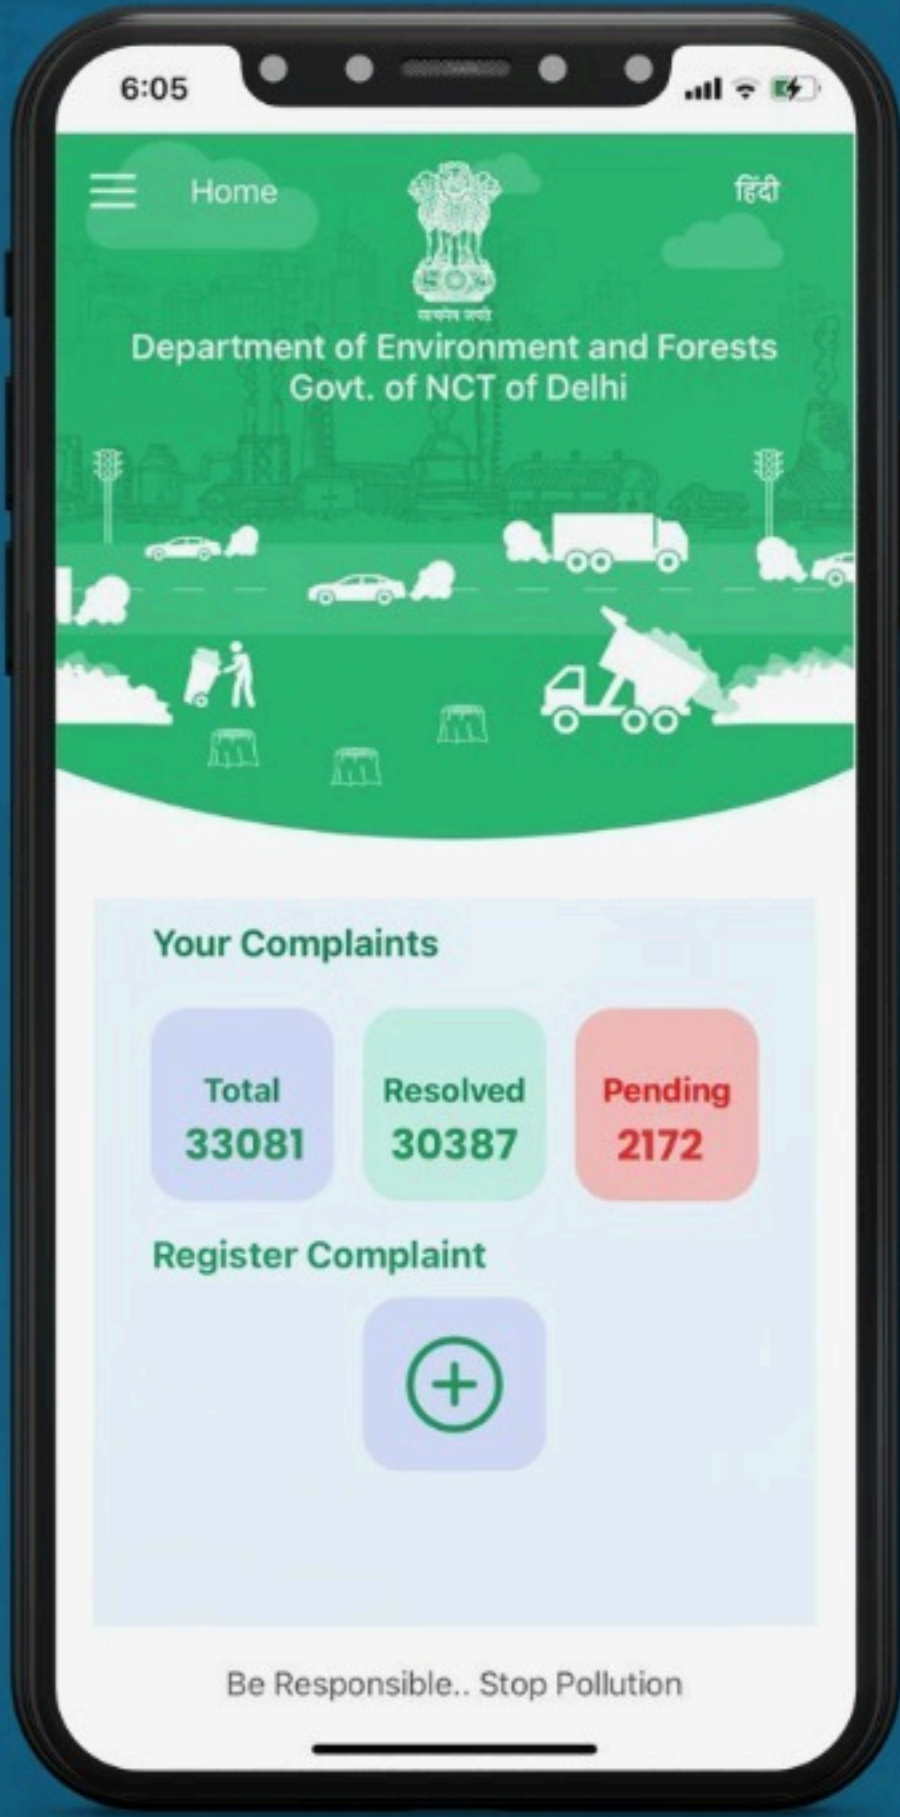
6:05

Home

हिंदी

सत्यमेव जयते

Department of Environment and Forests
Govt. of NCT of Delhi

Your Complaints

Total
33081

Resolved
30387

Pending
2172

Register Complaint

Be Responsible.. Stop Pollution